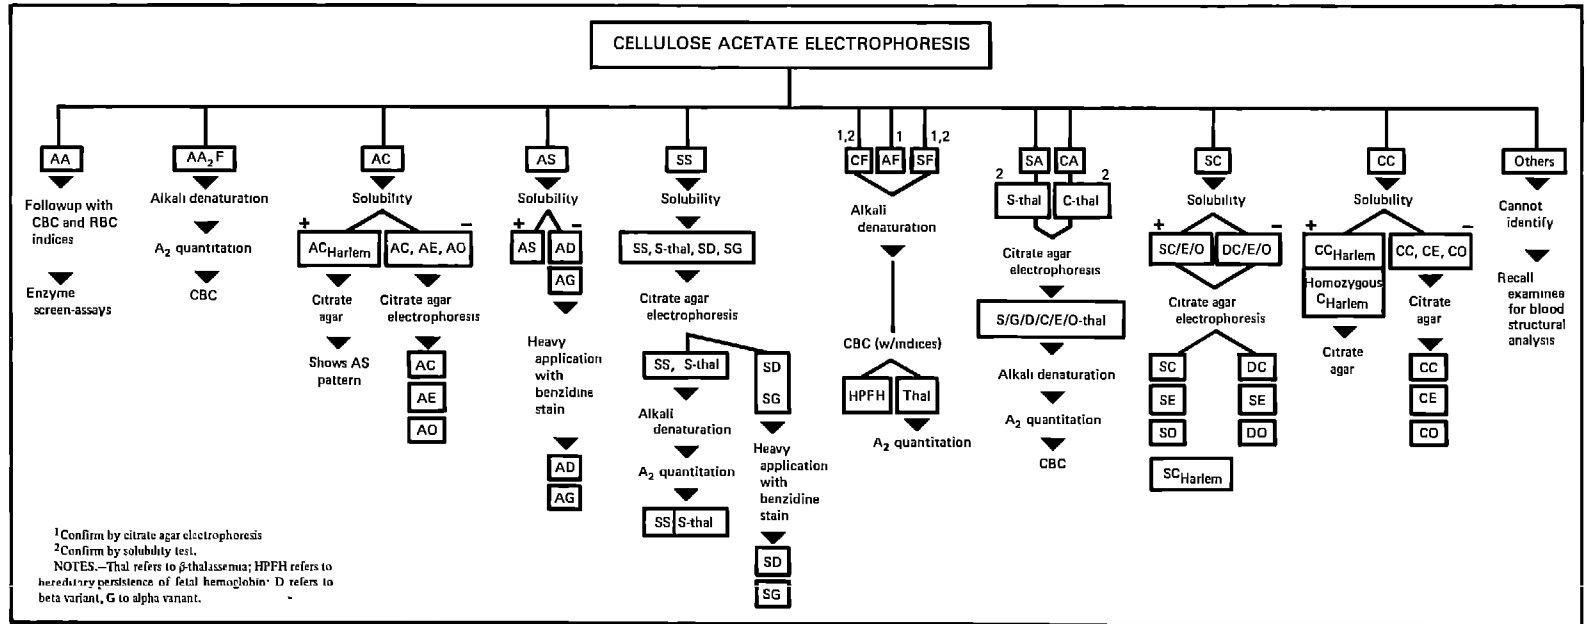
CELLULOSE ACETATE ELECTROPHORESIS

AA
Followup with CBC and RBC indices
Enzyme screen-assays

$AA_2F$
Alkali denaturation
$A_2$ quantitation
CBC

AC
Solubility
+ $AC_{Harlem}$
Citrate agar
Shows AS pattern
– AC, AE, AO
Citrate agar electrophoresis
AC
AE
AO

AS
Solubility
+ AS
– AD
AG
Heavy application with benzidine stain
AD
AG

SS
Solubility
SS, S-thal, SD, SG
Citrate agar electrophoresis
SS, S-thal
Alkali denaturation
$A_2$ quantitation
SS S-thal
SD
SG
Heavy application with benzidine stain
SD
SG

1,2 CF
1 AF
1,2 SF
Alkali denaturation
CBC (w/indices)
HPFH
Thal
$A_2$ quantitation

SA
CA
2 S-thal
2 C-thal
Citrate agar electrophoresis
S/G/D/C/E/O-thal
Alkali denaturation
$A_2$ quantitation
CBC

SC
Solubility
+ SC/E/O
– DC/E/O
Citrate agar electrophoresis
SC
SE
SO
DC
SE
DO
$SC_{Harlem}$

CC
Solubility
+ $CC_{Harlem}$
Homozygous $C_{Harlem}$
Citrate agar
– CC, CE, CO
Citrate agar
CC
CE
CO

Others
Cannot identify
Recall examinee for blood structural analysis

$^1$Confirm by citrate agar electrophoresis
$^2$Confirm by solubility test.
NOTES.—Thal refers to β-thalassemia; HPFH refers to hereditary persistence of fetal hemoglobin; D refers to beta variant, G to alpha variant.